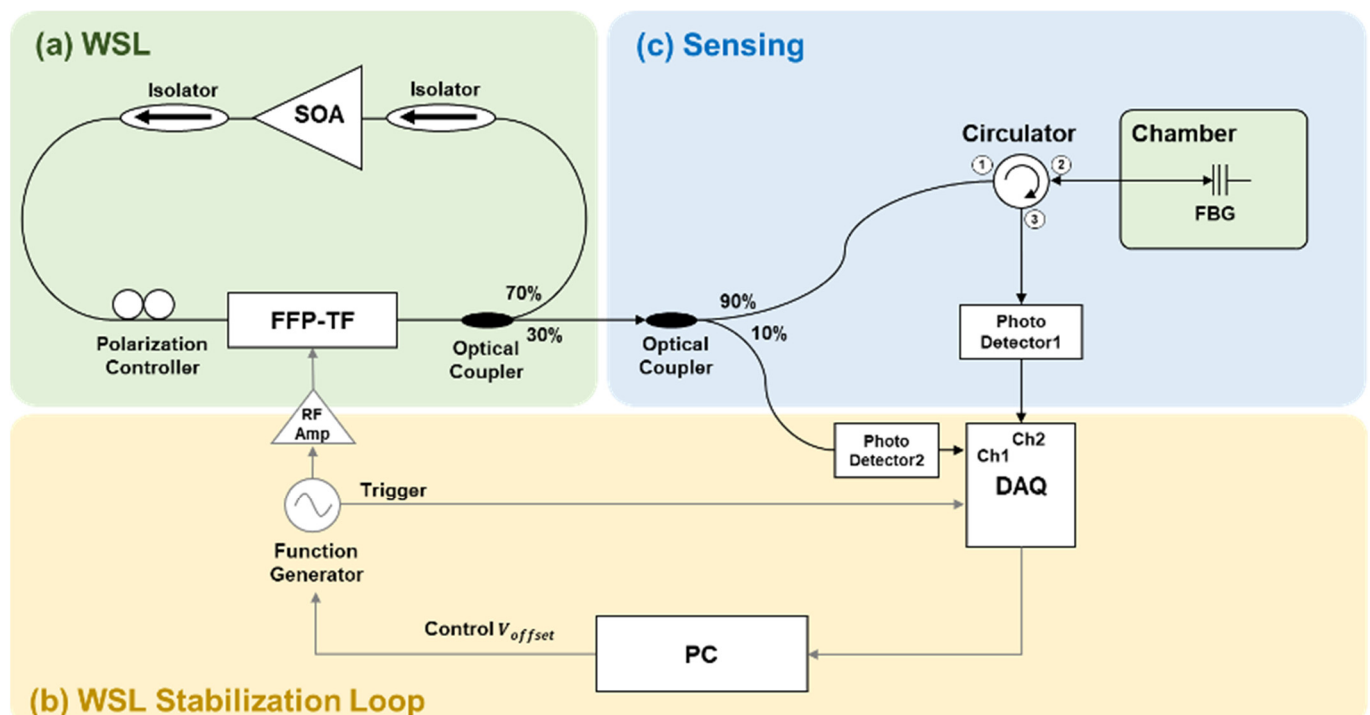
(a) WSL

Isolator

SOA

Isolator

Polarization Controller

FFP-TF

70%

30%

Optical Coupler

(c) Sensing

Circulator

1

2

3

Chamber

FBG

90%

10%

Optical Coupler

Photo Detector1

RF Amp

Photo Detector2

Ch1

Ch2

DAQ

Trigger

Function Generator

Control $V_{offset}$

PC

(b) WSL Stabilization Loop